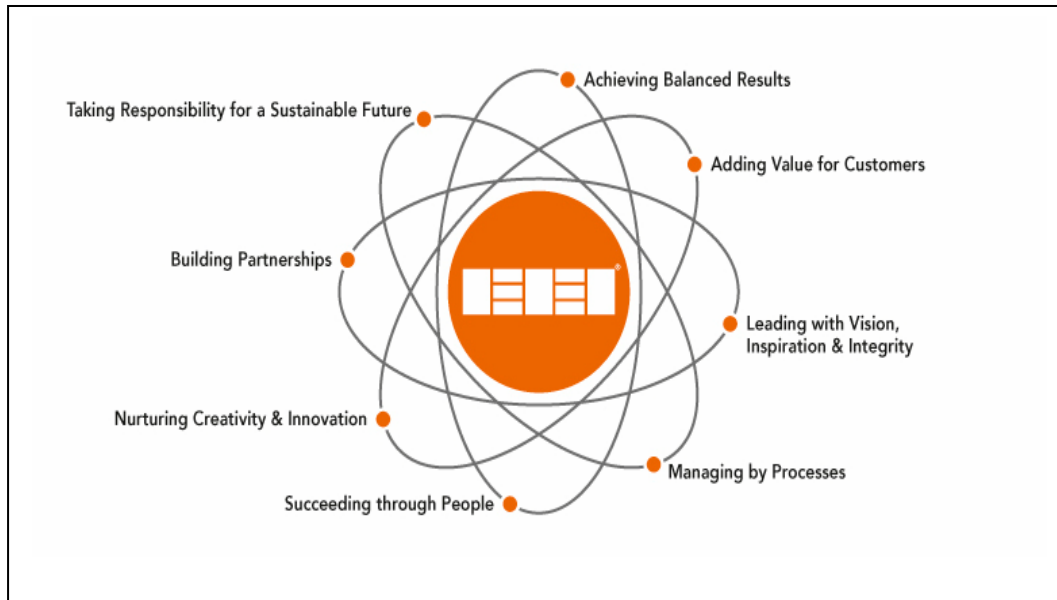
Achieving Balanced Results

Taking Responsibility for a Sustainable Future

Adding Value for Customers

Building Partnerships

Leading with Vision, Inspiration & Integrity

Nurturing Creativity & Innovation

Managing by Processes

Succeeding through People